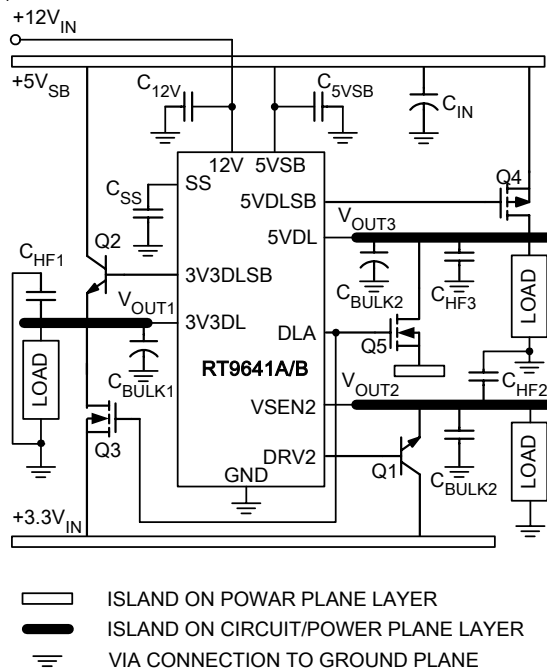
$+12V_{IN}$

$+5V_{SB}$

$C_{12V}$

$C_{5VSB}$

$C_{IN}$

12V 5VSB

SS

$C_{SS}$

5VDLSB

Q4

$V_{OUT3}$

5VDL

$C_{HF1}$

Q2

3V3DLSB

$C_{BULK2}$

$C_{HF3}$

LOAD

$V_{OUT1}$

3V3DL

DLA

LOAD

Q5

RT9641A/B

$C_{BULK1}$

$V_{OUT2}$

$C_{HF2}$

VSEN2

Q3

DRV2

Q1

LOAD

GND

$C_{BULK2}$

$+3.3V_{IN}$

ISLAND ON POWAR PLANE LAYER

ISLAND ON CIRCUIT/POWER PLANE LAYER

VIA CONNECTION TO GROUND PLANE